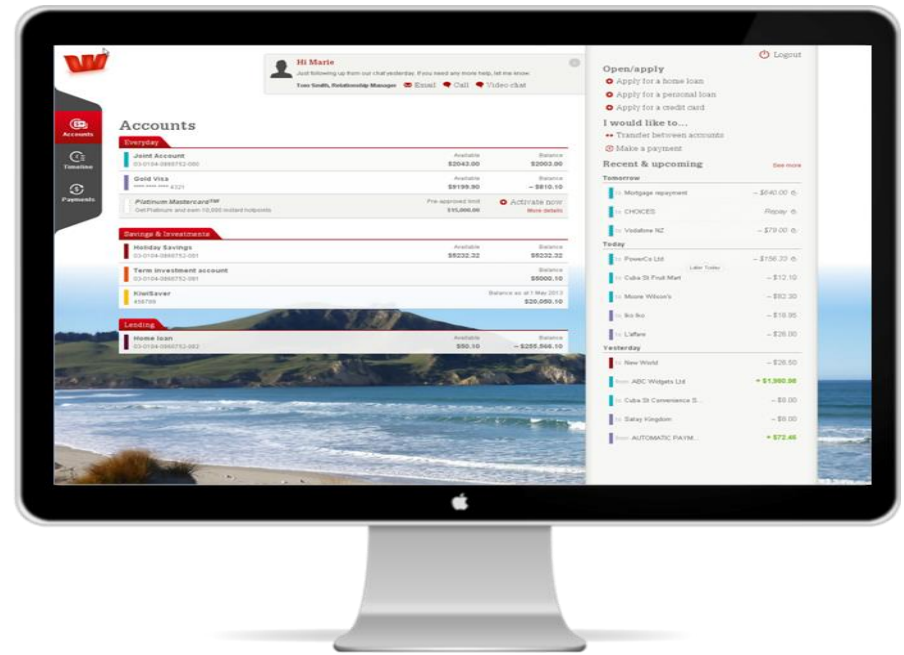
Hi Marie
Just following up from our chat yesterday. If you need any more help, let me know.
Tom Smith, Relationship Manager Email Call Video chat

Accounts
Timeline
Payments

Accounts

Everyday

| | | |
|---|---|---|
| Joint Account 03-0104-0988752-000 | Available $2043.00 | Balance $2003.00 |
| Gold Visa **** **** **** 4321 | Available $9199.90 | Balance – $810.10 |
| Platinum Mastercard™ Get Platinum and earn 10,000 instant hotpoints | Pre-approved limit $15,000.00 | Activate now More details |

Savings & Investments

| | | |
|---|---|---|
| Holiday Savings 03-0104-0988752-001 | Available $5232.32 | Balance $5232.32 |
| Term investment account 03-0104-0988752-001 | | Balance $5000.10 |
| KiwiSaver 456799 | | Balance as at 1 May 2013 $20,050.10 |

Lending

| | | |
|---|---|---|
| Home loan 03-0104-0988752-002 | Available $50.10 | Balance – $255,566.10 |

Logout

Open/apply
Apply for a home loan
Apply for a personal loan
Apply for a credit card

I would like to...
Transfer between accounts
Make a payment

Recent & upcoming
See more

Tomorrow
To Mortgage repayment – $640.00
To CHOICES Repay
To Vodafone NZ – $79.00

Today
To PowerCo Ltd – $156.33
To Cuba St Fruit Mart Later Today – $12.10
To Moore Wilson's – $92.30
To Iko Iko – $18.95
To L'affare – $26.00

Yesterday
To New World – $28.50
From ABC Widgets Ltd + $1,980.98
To Cuba St Convenience S... – $8.00
To Satay Kingdom – $8.00
From AUTOMATIC PAYM... + $72.46